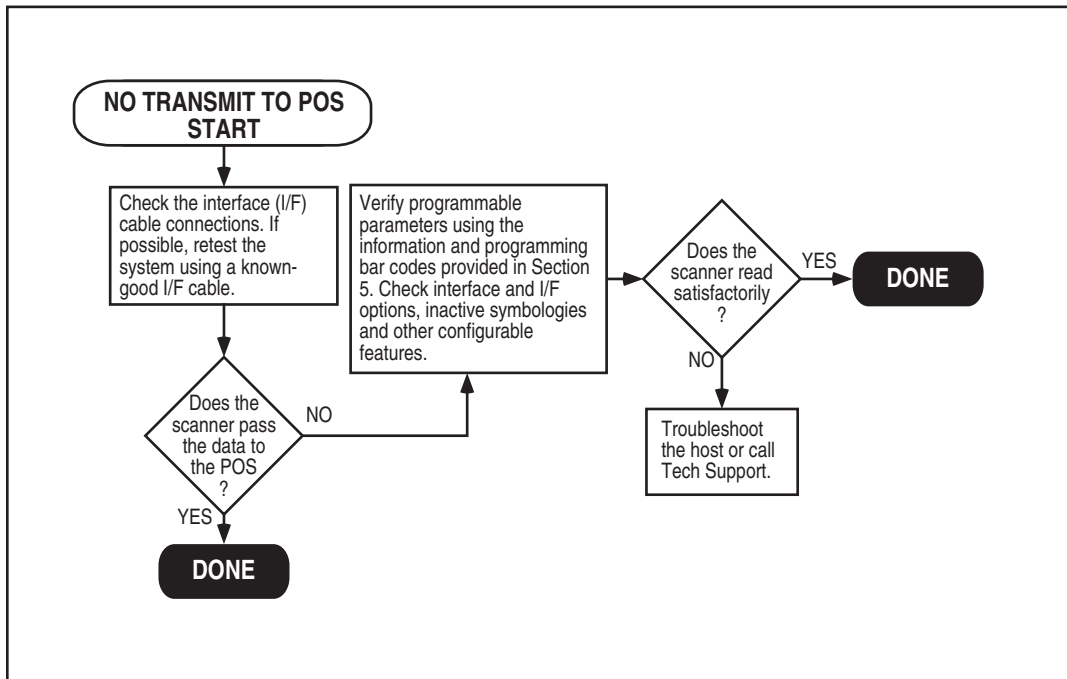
NO TRANSMIT TO POS START

Check the interface (I/F) cable connections. If possible, retest the system using a known-good I/F cable.

Does the scanner pass the data to the POS ?

NO

YES

DONE

Verify programmable parameters using the information and programming bar codes provided in Section 5. Check interface and I/F options, inactive symbologies and other configurable features.

Does the scanner read satisfactorily ?

YES

DONE

NO

Troubleshoot the host or call Tech Support.